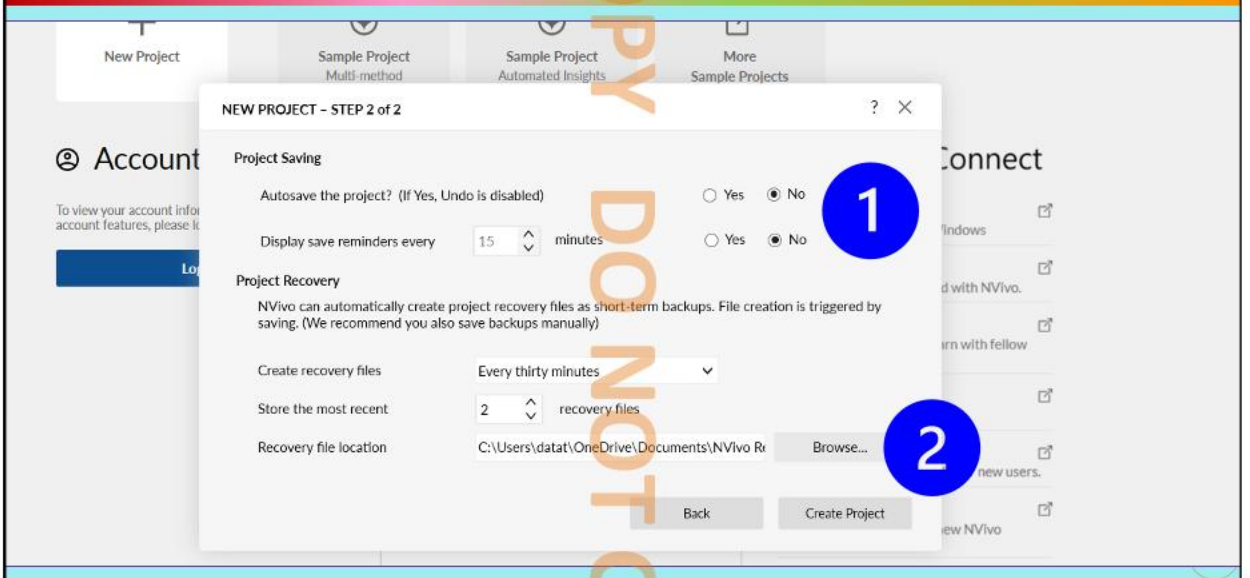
New Project

Sample Project
Multi-method

Sample Project
Automated Insights

More
Sample Projects

Account

To view your account infor
account features, please lo

Lo

Connect

Vindows

d with NVivo.

arn with fellow

new users.

ew NVivo

NEW PROJECT – STEP 2 of 2

? ✕

Project Saving

Autosave the project? (If Yes, Undo is disabled) ○ Yes ◉ No

Display save reminders every 15 minutes ○ Yes ◉ No

Project Recovery

NVivo can automatically create project recovery files as short-term backups. File creation is triggered by saving. (We recommend you also save backups manually)

Create recovery files Every thirty minutes

Store the most recent 2 recovery files

Recovery file location C:\Users\datat\OneDrive\Documents\NVivo Re Browse...

Back Create Project

1

2

COPY DO NOT C